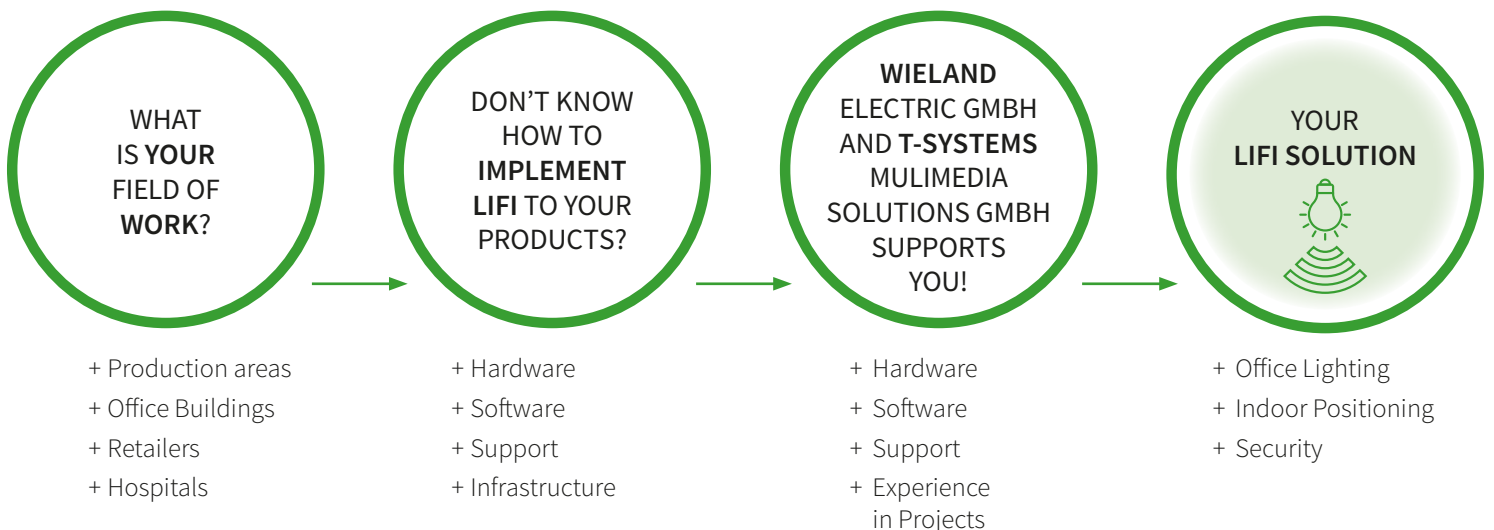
WHAT IS **YOUR** FIELD OF **WORK**?

+ Production areas
+ Office Buildings
+ Retailers
+ Hospitals

DON'T KNOW HOW TO **IMPLEMENT LIFI** TO YOUR PRODUCTS?

+ Hardware
+ Software
+ Support
+ Infrastructure

**WIELAND** ELECTRIC GMBH AND **T-SYSTEMS** MULIMEDIA SOLUTIONS GMBH SUPPORTS YOU!

+ Hardware
+ Software
+ Support
+ Experience in Projects

YOUR **LIFI SOLUTION**

+ Office Lighting
+ Indoor Positioning
+ Security